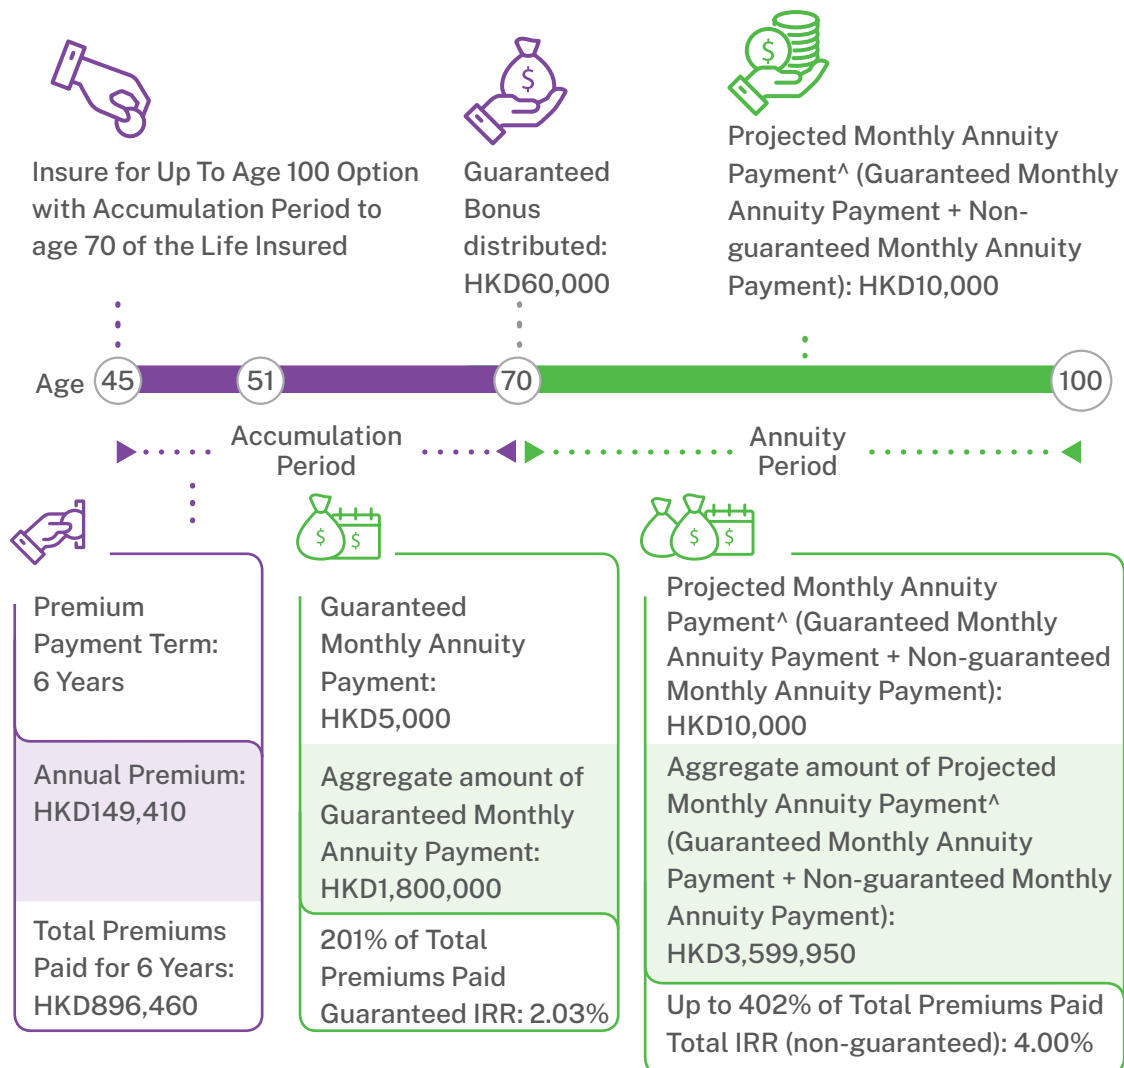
Insure for Up To Age 100 Option with Accumulation Period to age 70 of the Life Insured

Guaranteed Bonus distributed: HKD60,000

Projected Monthly Annuity Payment^ (Guaranteed Monthly Annuity Payment + Non-guaranteed Monthly Annuity Payment): HKD10,000

Age 45 51 70 100

Accumulation Period

Annuity Period

Premium Payment Term: 6 Years

Annual Premium: HKD149,410

Total Premiums Paid for 6 Years: HKD896,460

Guaranteed Monthly Annuity Payment: HKD5,000

Aggregate amount of Guaranteed Monthly Annuity Payment: HKD1,800,000

201% of Total Premiums Paid
Guaranteed IRR: 2.03%

Projected Monthly Annuity Payment^ (Guaranteed Monthly Annuity Payment + Non-guaranteed Monthly Annuity Payment): HKD10,000

Aggregate amount of Projected Monthly Annuity Payment^ (Guaranteed Monthly Annuity Payment + Non-guaranteed Monthly Annuity Payment): HKD3,599,950

Up to 402% of Total Premiums Paid
Total IRR (non-guaranteed): 4.00%